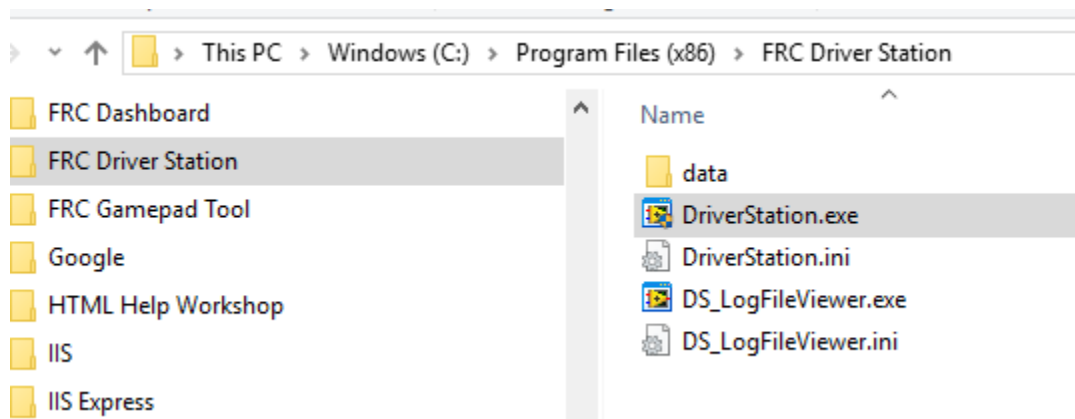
> This PC > Windows (C:) > Program Files (x86) > FRC Driver Station

FRC Dashboard
FRC Driver Station
FRC Gamepad Tool
Google
HTML Help Workshop
IIS
IIS Express

Name

data
DriverStation.exe
DriverStation.ini
DS_LogFileViewer.exe
DS_LogFileViewer.ini